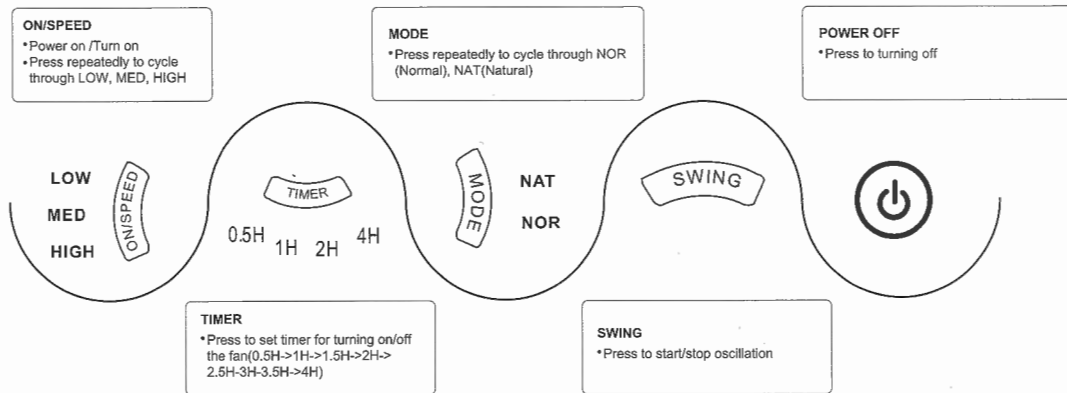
ON/SPEED
•Power on /Turn on
•Press repeatedly to cycle through LOW, MED, HIGH

MODE
•Press repeatedly to cycle through NOR (Normal), NAT(Natural)

POWER OFF
•Press to turning off

LOW
MED
HIGH
ON/SPEED

TIMER
0.5H 1H 2H 4H

MODE
NAT
NOR

SWING

TIMER
•Press to set timer for turning on/off the fan(0.5H->1H->1.5H->2H->2.5H-3H-3.5H->4H)

SWING
•Press to start/stop oscillation